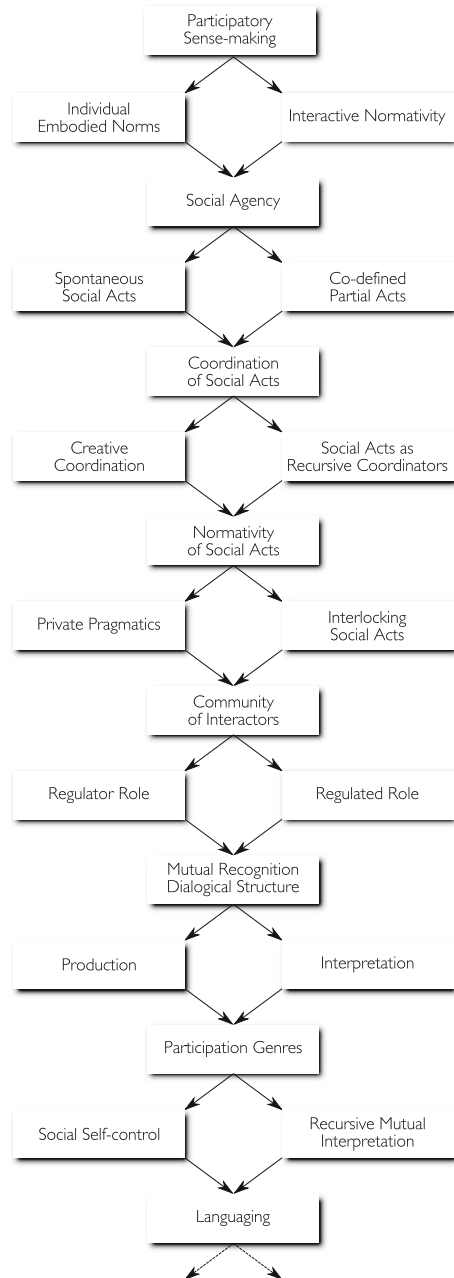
Participatory Sense-making

Individual Embodied Norms

Interactive Normativity

Social Agency

Spontaneous Social Acts

Co-defined Partial Acts

Coordination of Social Acts

Creative Coordination

Social Acts as Recursive Coordinators

Normativity of Social Acts

Private Pragmatics

Interlocking Social Acts

Community of Interactors

Regulator Role

Regulated Role

Mutual Recognition Dialogical Structure

Production

Interpretation

Participation Genres

Social Self-control

Recursive Mutual Interpretation

Languaging